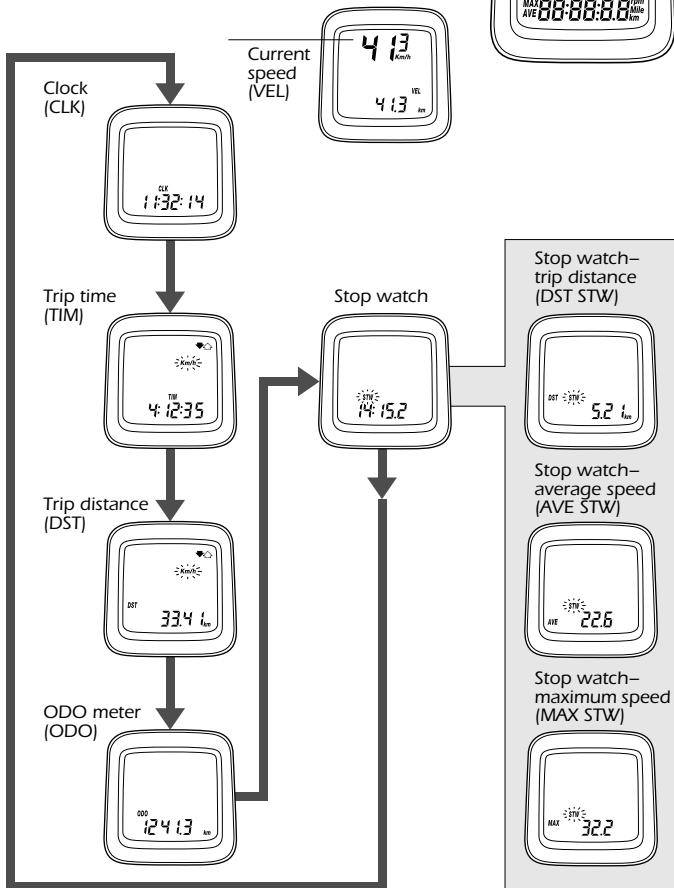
MAX AVE 88:88:8.8 rpm Mile km

Current speed (VEL)

41.3 Km/h

VEL 41.3 km

Clock (CLK)

CLK 11:32:14

Trip time (TIM)

Km/h

TIM 4:12:35

Trip distance (DST)

Km/h

DST 33.41 km

ODO meter (ODO)

ODO 1241.3 km

Stop watch

STW 14:15.2

Stop watch–trip distance (DST STW)

DST STW 5.21 km

Stop watch–average speed (AVE STW)

STW AVE 22.6

Stop watch–maximum speed (MAX STW)

STW MAX 32.2